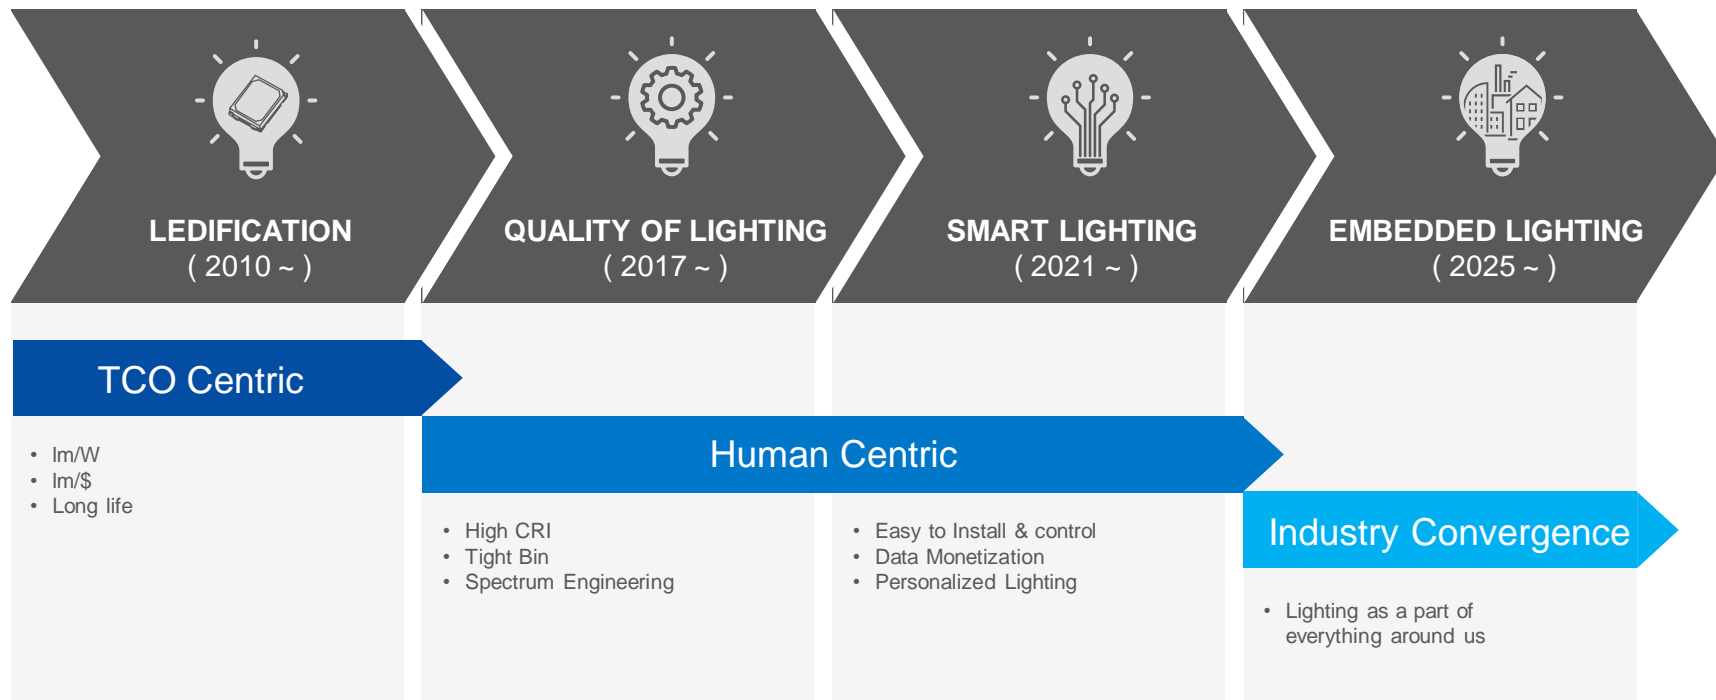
LEDIFICATION
( 2010 ~ )

QUALITY OF LIGHTING
( 2017 ~ )

SMART LIGHTING
( 2021 ~ )

EMBEDDED LIGHTING
( 2025 ~ )

TCO Centric

- lm/W
- lm/$
- Long life

Human Centric

- High CRI
- Tight Bin
- Spectrum Engineering

- Easy to Install & control
- Data Monetization
- Personalized Lighting

Industry Convergence

- Lighting as a part of everything around us